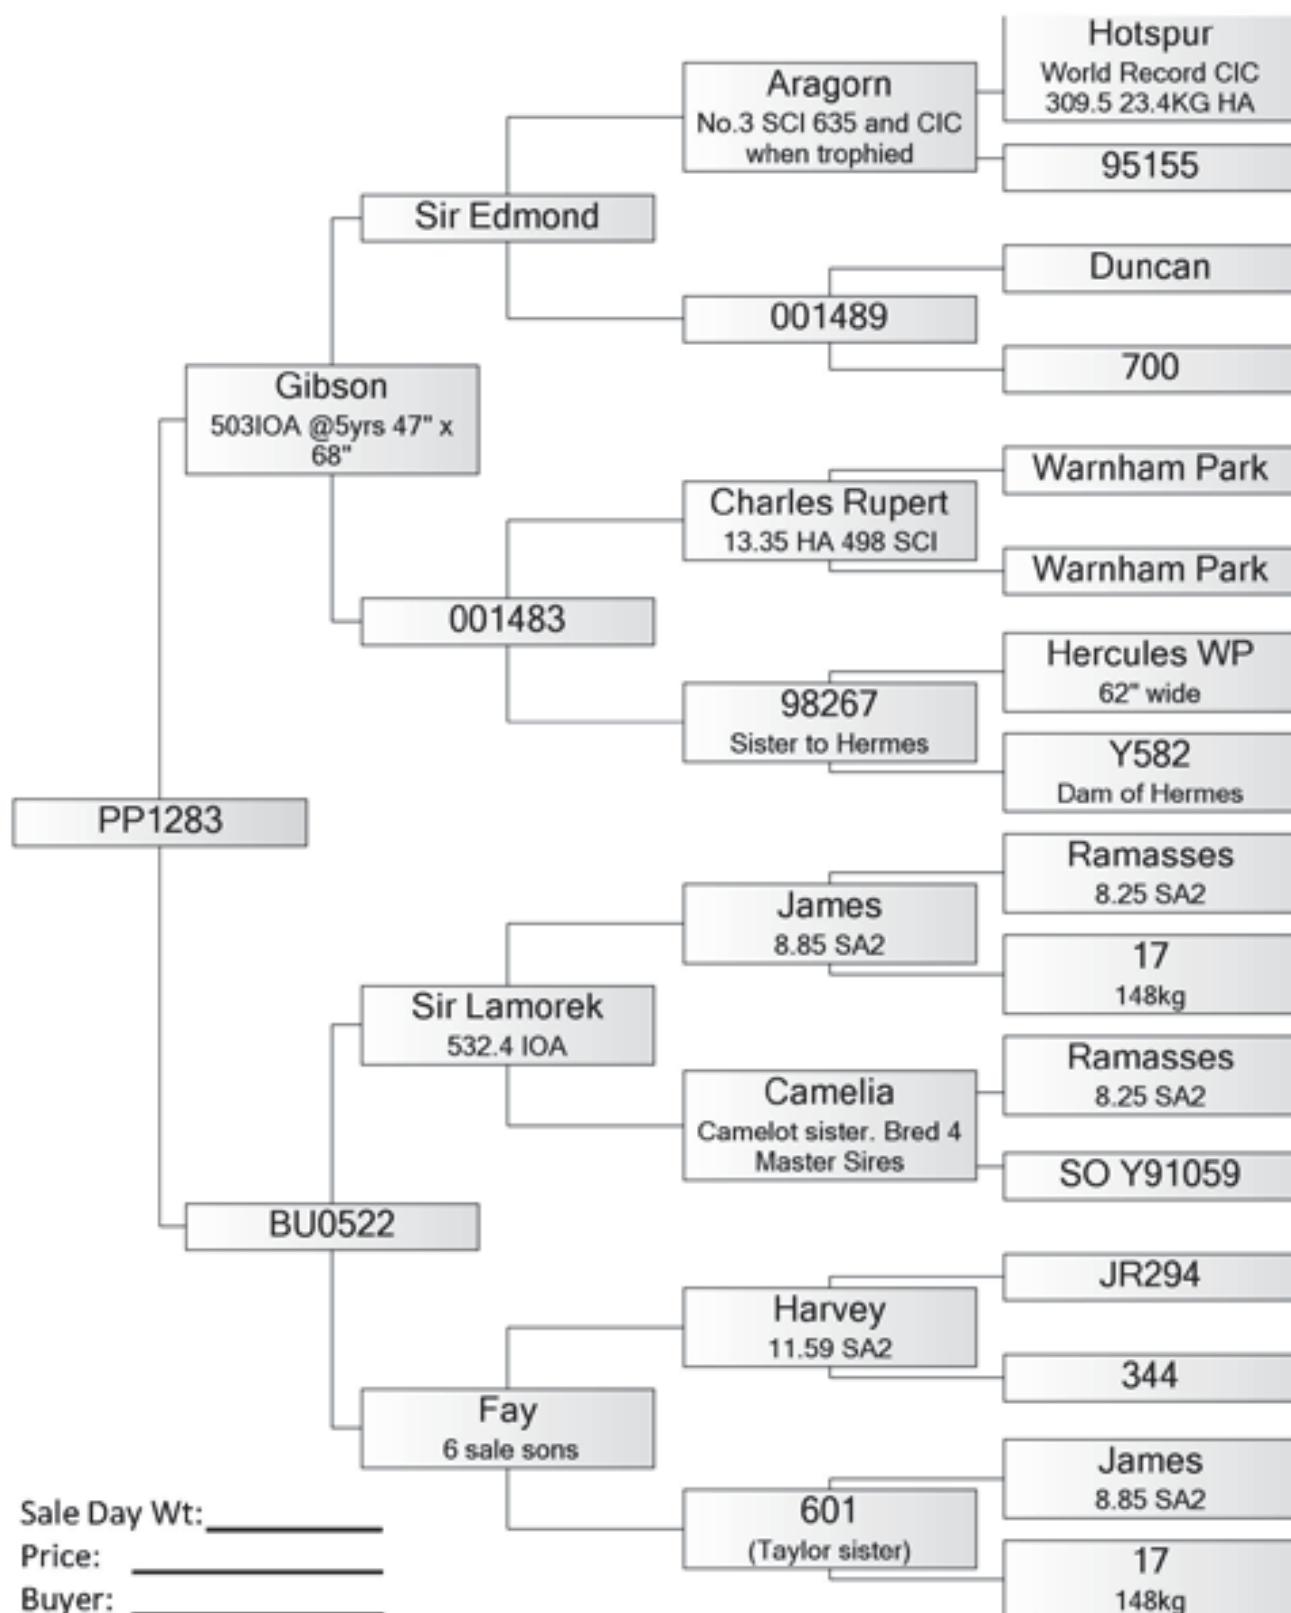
PP1283

Gibson
503IOA @5yrs 47" x 68"

Sir Edmond

Aragorn
No.3 SCI 635 and CIC when trophied

Hotspur
World Record CIC 309.5 23.4KG HA

95155

001489

Duncan

700

001483

Charles Rupert
13.35 HA 498 SCI

Warnham Park

Warnham Park

98267
Sister to Hermes

Hercules WP
62" wide

Y582
Dam of Hermes

BU0522

Sir Lamorek
532.4 IOA

James
8.85 SA2

Ramasses
8.25 SA2

17
148kg

Camelia
Camelot sister. Bred 4 Master Sires

Ramasses
8.25 SA2

SO Y91059

Fay
6 sale sons

Harvey
11.59 SA2

JR294

344

601
(Taylor sister)

James
8.85 SA2

17
148kg

Sale Day Wt:
Price:
Buyer: